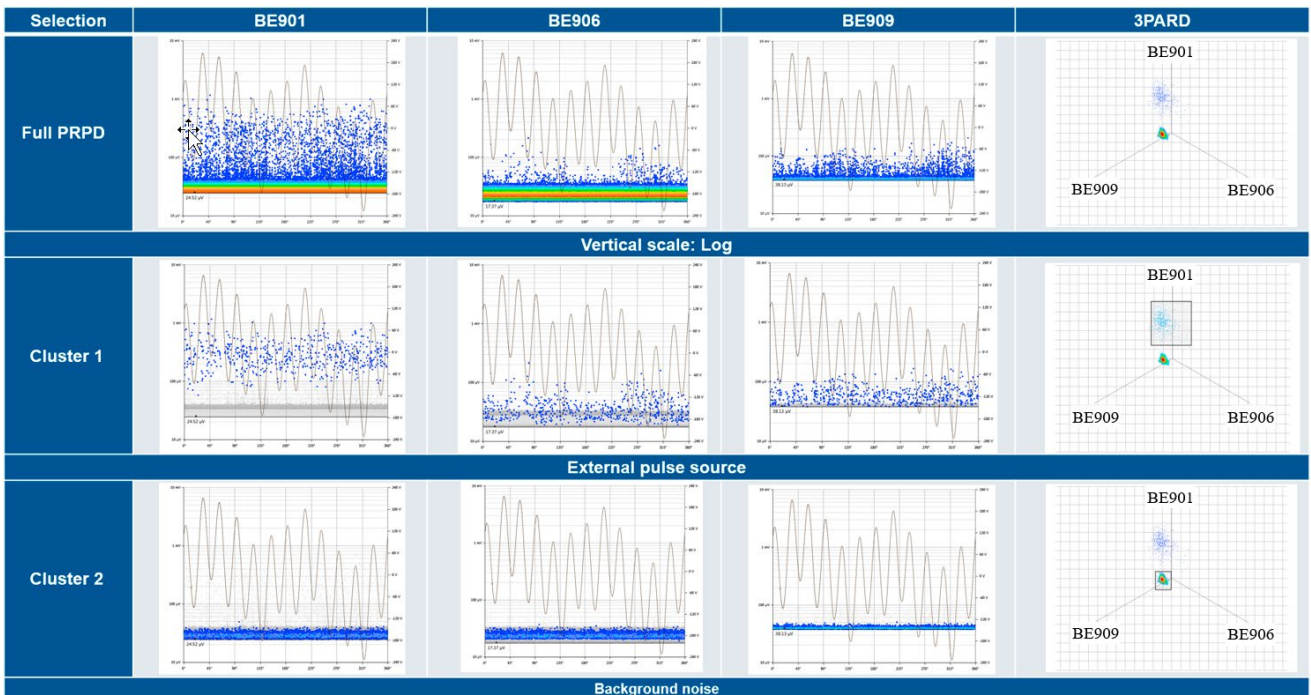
| Selection | BE901 | BE906 | BE909 | 3PARD |
|---|---|---|---|---|
| Full PRPD | 24.52 µV | 17.37 µV | 38.13 µV | BE901 BE909 BE906 |

Vertical scale: Log

| | | | | |
|---|---|---|---|---|
| Cluster 1 | 24.52 µV | 17.37 µV | 38.13 µV | BE901 BE909 BE906 |

External pulse source

| | | | | |
|---|---|---|---|---|
| Cluster 2 | 24.52 µV | 17.37 µV | 38.13 µV | BE901 BE909 BE906 |

Background noise